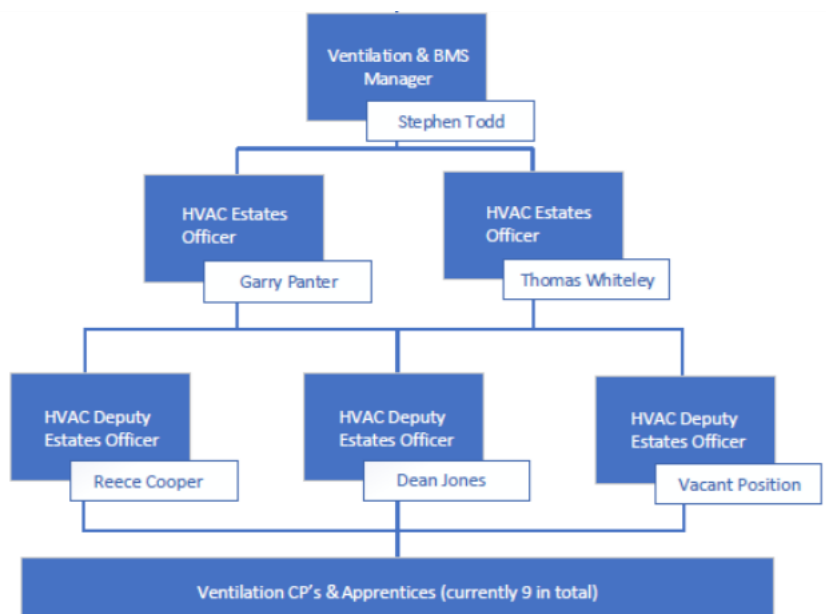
Ventilation & BMS Manager

Stephen Todd

HVAC Estates Officer

Garry Panter

HVAC Estates Officer

Thomas Whiteley

HVAC Deputy Estates Officer

Reece Cooper

HVAC Deputy Estates Officer

Dean Jones

HVAC Deputy Estates Officer

Vacant Position

Ventilation CP's & Apprentices (currently 9 in total)